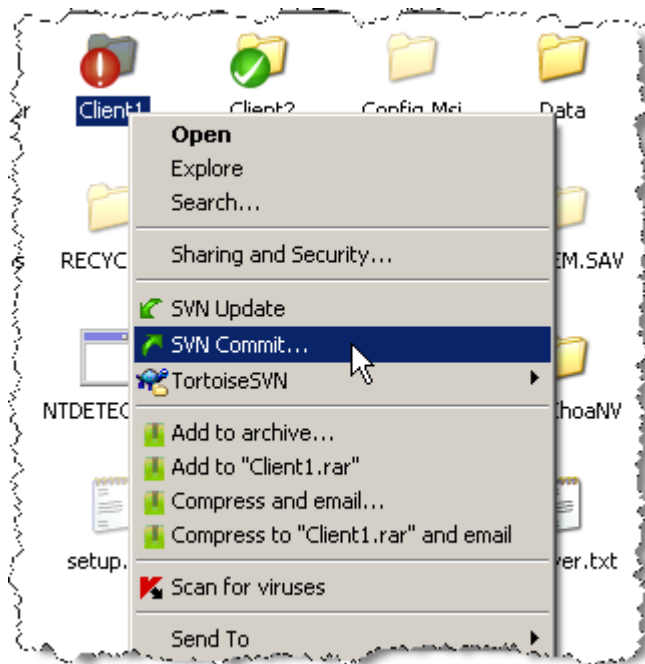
Client1
Client2
Config.Msi
Data
RECYC
EM.SAV
NTDETEC
hoaNV
setup.
er.txt

Open
Explore
Search...
Sharing and Security...
SVN Update
SVN Commit...
TortoiseSVN
Add to archive...
Add to "Client1.rar"
Compress and email...
Compress to "Client1.rar" and email
Scan for viruses
Send To